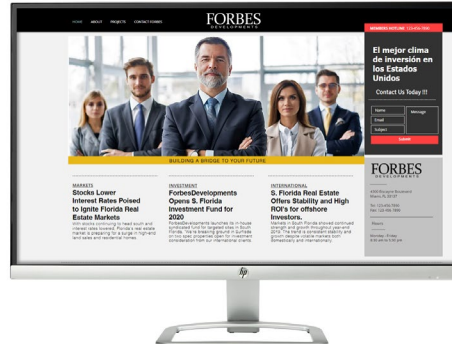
HOME ABOUT PROJECTS CONTACT FORBES

FORBES
DEVELOPMENTS

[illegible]

El mejor clima de inversión en los Estados Unidos

Contact Us Today !!

Name
Email
Subject
Message
Submit

BUILDING A BRIDGE TO YOUR FUTURE

MARKETS
Stocks Lower Interest Rates Poised to Ignite Florida Real Estate Markets
With stocks continuing to head south and interest rates lowered, Florida's real estate market is preparing for a surge in high-end land sales and residential homes.

INVESTMENT
ForbesDevelopments Opens S. Florida Investment Fund for 2020
ForbesDevelopments launches its in-house syndicated fund for targeted sites in South Florida. This is breaking ground in Sunrise on two open properties taken for investment consideration from our international clients.

INTERNATIONAL
S. Florida Real Estate Offers Stability and High ROI's for offshore Investors.
Markets in South Florida showed continued strength and growth throughout year-end 2019. The trend is consistent stability and growth despite volatile markets both domestically and internationally.

FORBES
DEVELOPMENTS

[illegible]

hp